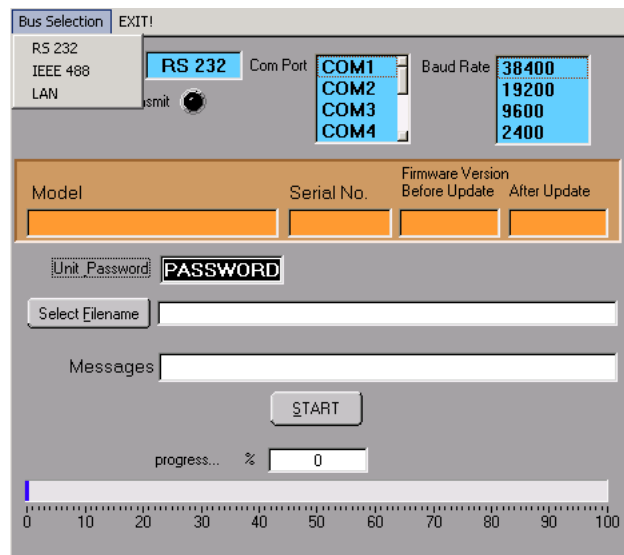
Bus Selection EXIT!

RS 232
IEEE 488
LAN

RS 232

smit

Com Port
COM1
COM2
COM3
COM4

Baud Rate
38400
19200
9600
2400

Model
Serial No.
Firmware Version
Before Update
After Update

Unit Password
PASSWORD

Select Filename

Messages

START

progress... % 0

0 10 20 30 40 50 60 70 80 90 100